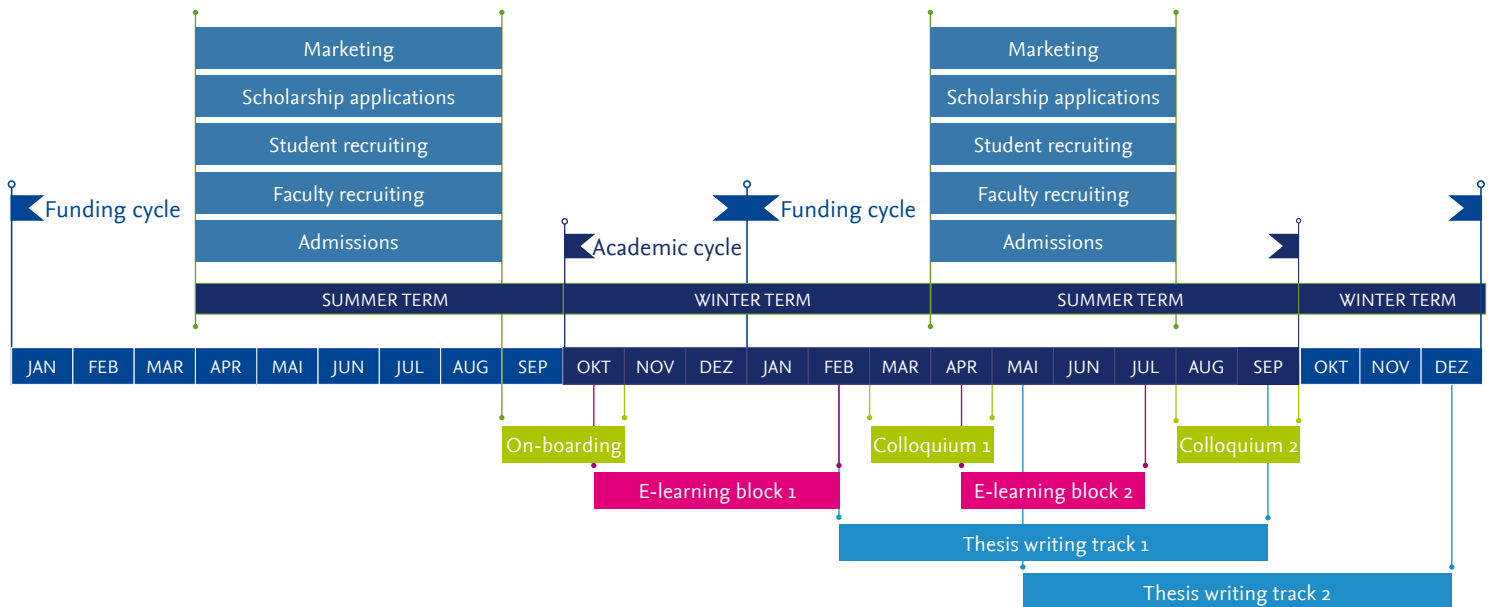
Marketing
Scholarship applications
Student recruiting
Faculty recruiting
Admissions

Marketing
Scholarship applications
Student recruiting
Faculty recruiting
Admissions

Funding cycle
Funding cycle
Academic cycle

SUMMER TERM
WINTER TERM
SUMMER TERM
WINTER TERM

| JAN | FEB | MAR | APR | MAI | JUN | JUL | AUG | SEP | OKT | NOV | DEZ | JAN | FEB | MAR | APR | MAI | JUN | JUL | AUG | SEP | OKT | NOV | DEZ |
|---|---|---|---|---|---|---|---|---|---|---|---|---|---|---|---|---|---|---|---|---|---|---|---|

On-boarding
Colloquium 1
Colloquium 2
E-learning block 1
E-learning block 2
Thesis writing track 1
Thesis writing track 2